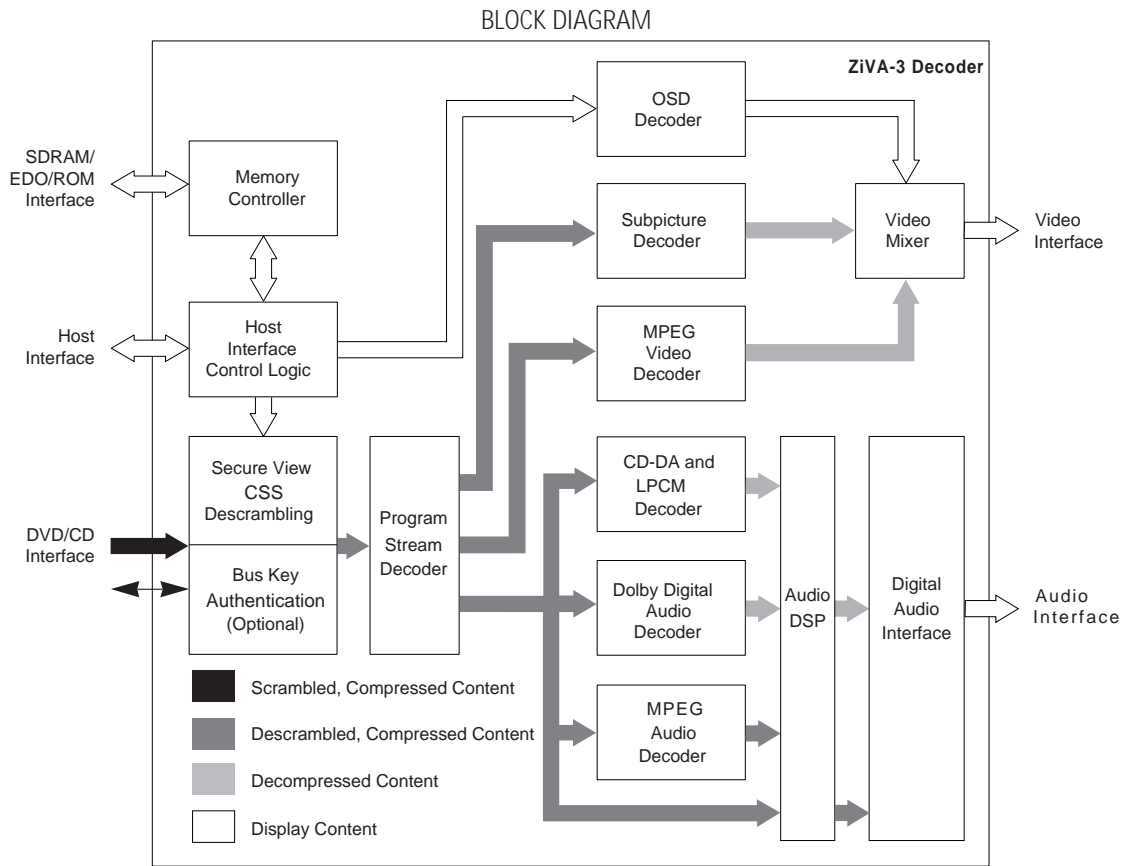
BLOCK DIAGRAM

ZiVA-3 Decoder

SDRAM/ EDO/ROM Interface

Memory Controller

Host Interface

Host Interface Control Logic

OSD Decoder

Subpicture Decoder

Video Mixer

Video Interface

MPEG Video Decoder

Secure View CSS Descrambling

Bus Key Authentication (Optional)

DVD/CD Interface

Program Stream Decoder

CD-DA and LPCM Decoder

Dolby Digital Audio Decoder

MPEG Audio Decoder

Audio DSP

Digital Audio Interface

Audio Interface

Scrambled, Compressed Content

Descrambled, Compressed Content

Decompressed Content

Display Content